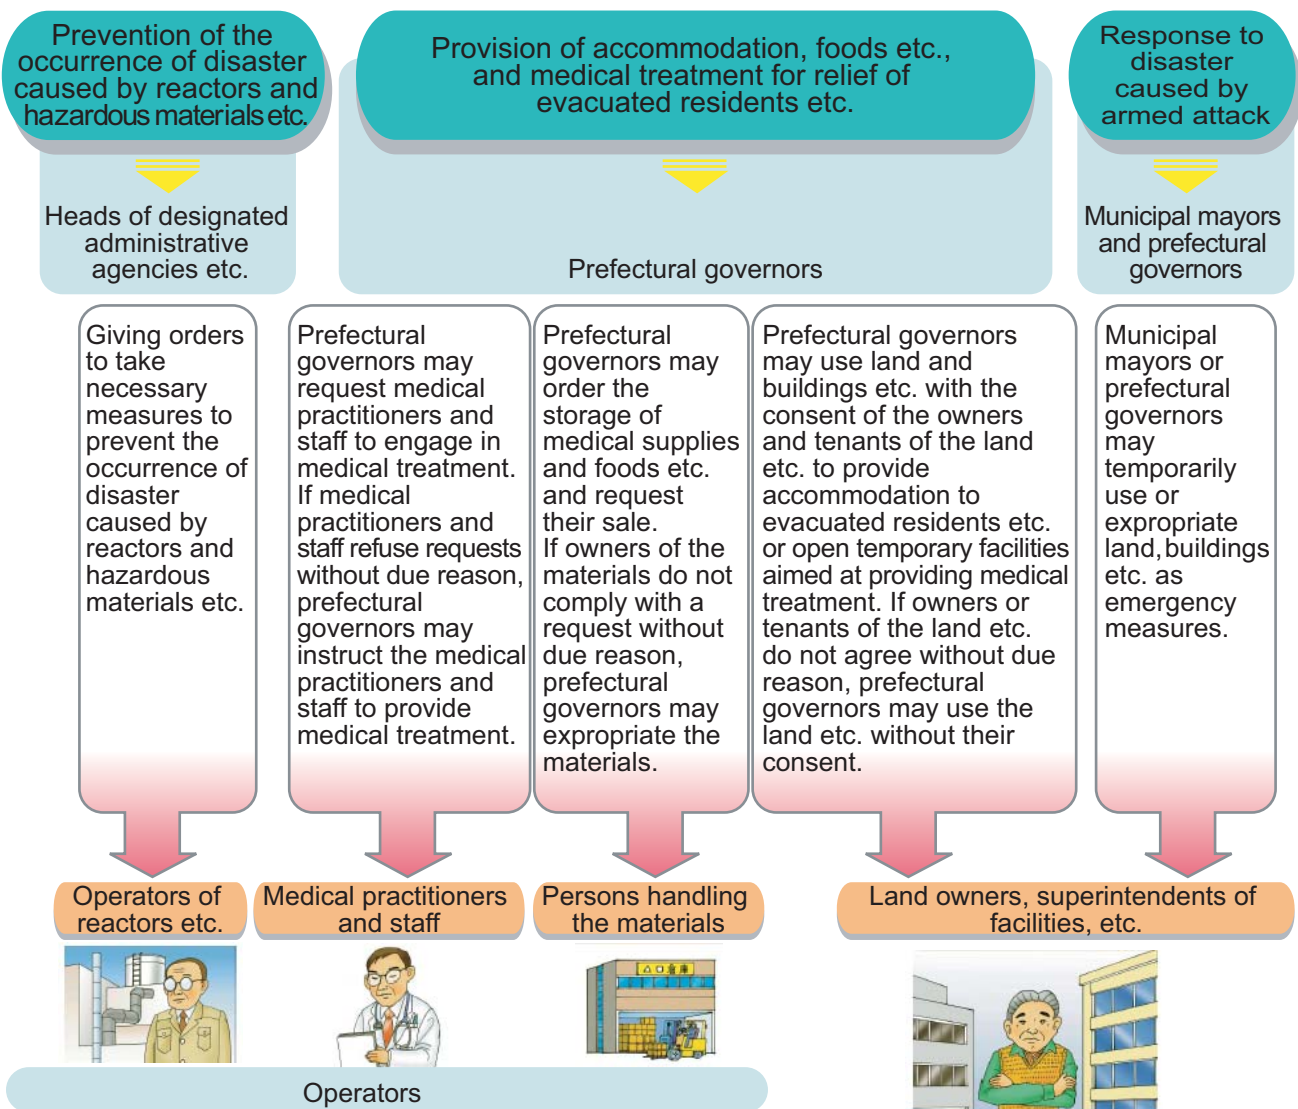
Prevention of the occurrence of disaster caused by reactors and hazardous materials etc.

Provision of accommodation, foods etc., and medical treatment for relief of evacuated residents etc.

Response to disaster caused by armed attack

Heads of designated administrative agencies etc.

Prefectural governors

Municipal mayors and prefectural governors

Giving orders to take necessary measures to prevent the occurrence of disaster caused by reactors and hazardous materials etc.

Prefectural governors may request medical practitioners and staff to engage in medical treatment. If medical practitioners and staff refuse requests without due reason, prefectural governors may instruct the medical practitioners and staff to provide medical treatment.

Prefectural governors may order the storage of medical supplies and foods etc. and request their sale. If owners of the materials do not comply with a request without due reason, prefectural governors may expropriate the materials.

Prefectural governors may use land and buildings etc. with the consent of the owners and tenants of the land etc. to provide accommodation to evacuated residents etc. or open temporary facilities aimed at providing medical treatment. If owners or tenants of the land etc. do not agree without due reason, prefectural governors may use the land etc. without their consent.

Municipal mayors or prefectural governors may temporarily use or expropriate land, buildings etc. as emergency measures.

Operators of reactors etc.

Medical practitioners and staff

Persons handling the materials

Land owners, superintendents of facilities, etc.

Operators